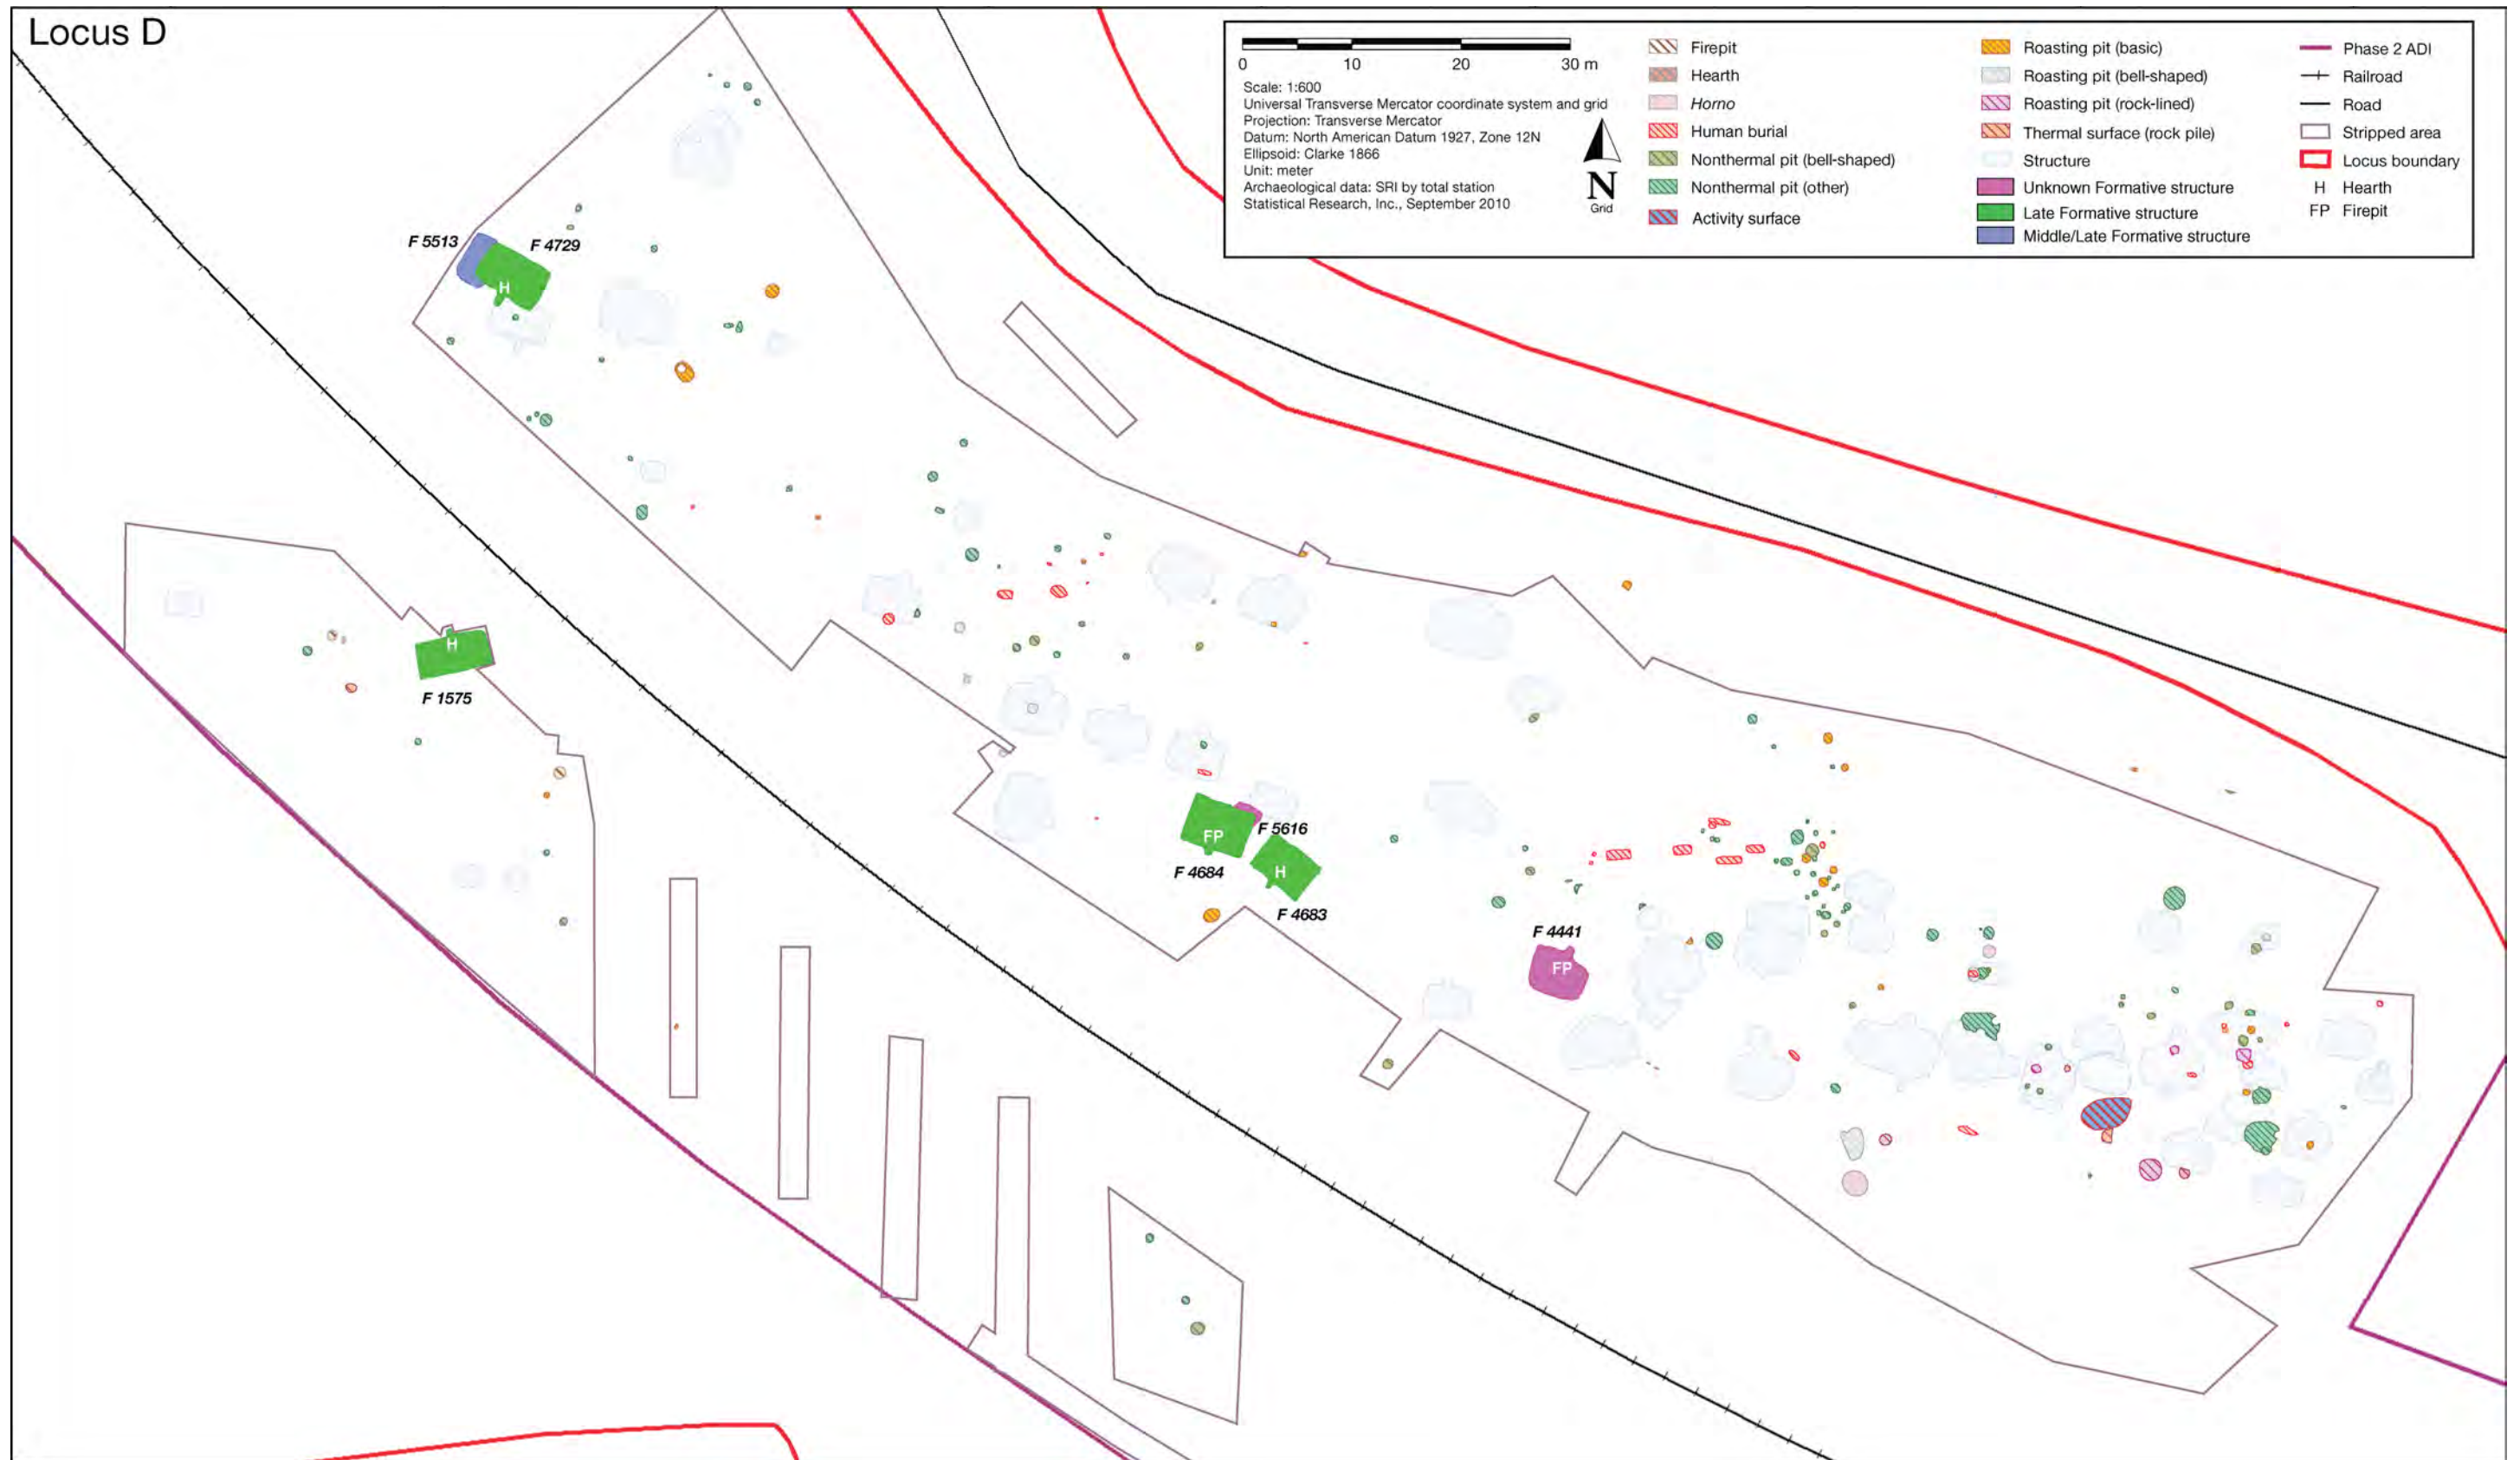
Locus D

0 10 20 30 m
Scale: 1:600
Universal Transverse Mercator coordinate system and grid
Projection: Transverse Mercator
Datum: North American Datum 1927, Zone 12N
Ellipsoid: Clarke 1866
Unit: meter
Archaeological data: SRI by total station
Statistical Research, Inc., September 2010

N
Grid

Firepit
Hearth
Horno
Human burial
Nonthermal pit (bell-shaped)
Nonthermal pit (other)
Activity surface
Roasting pit (basic)
Roasting pit (bell-shaped)
Roasting pit (rock-lined)
Thermal surface (rock pile)
Structure
Unknown Formative structure
Late Formative structure
Middle/Late Formative structure
Phase 2 ADI
Railroad
Road
Stripped area
Locus boundary
H Hearth
FP Firepit

F 5513
F 4729
H
F 1575
H
FP
F 5616
F 4684
H
F 4683
F 4441
FP